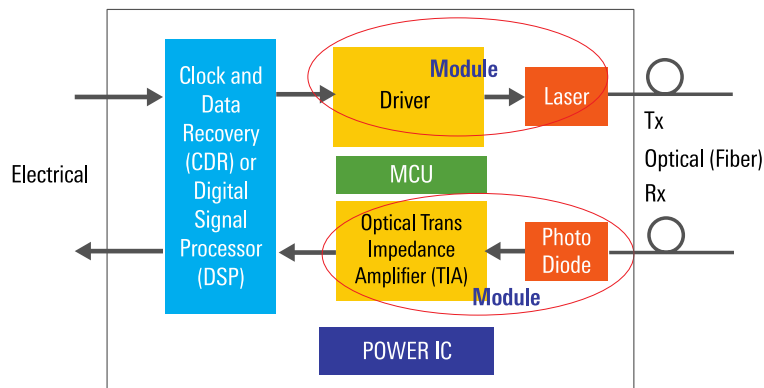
Clock and Data Recovery (CDR) or Digital Signal Processor (DSP)

Module

Driver

Laser

Tx

Electrical

MCU

Optical (Fiber)

Rx

Optical Trans Impedance Amplifier (TIA)

Photo Diode

Module

POWER IC